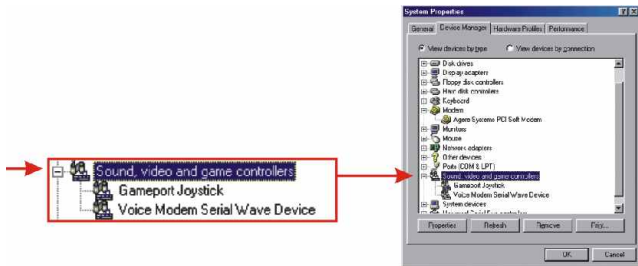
Sound, video and game controllers
Gameport Joystick
Voice Modem Serial Wave Device

System Properties
General | Device Manager | Hardware Profiles | Performance
View devices by type
View devices by connection
Disk drives
Display adapters
Floppy disk controllers
Hard disk controllers
Keyboard
Modem
Agere Systems PCI Soft Modem
Monitors
Mouse
Network adapters
Other devices
Ports (COM & LPT)
Sound, video and game controllers
Gameport Joystick
Voice Modem Serial Wave Device
System devices
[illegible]
Properties
Refresh
Remove
Print...
OK
Cancel